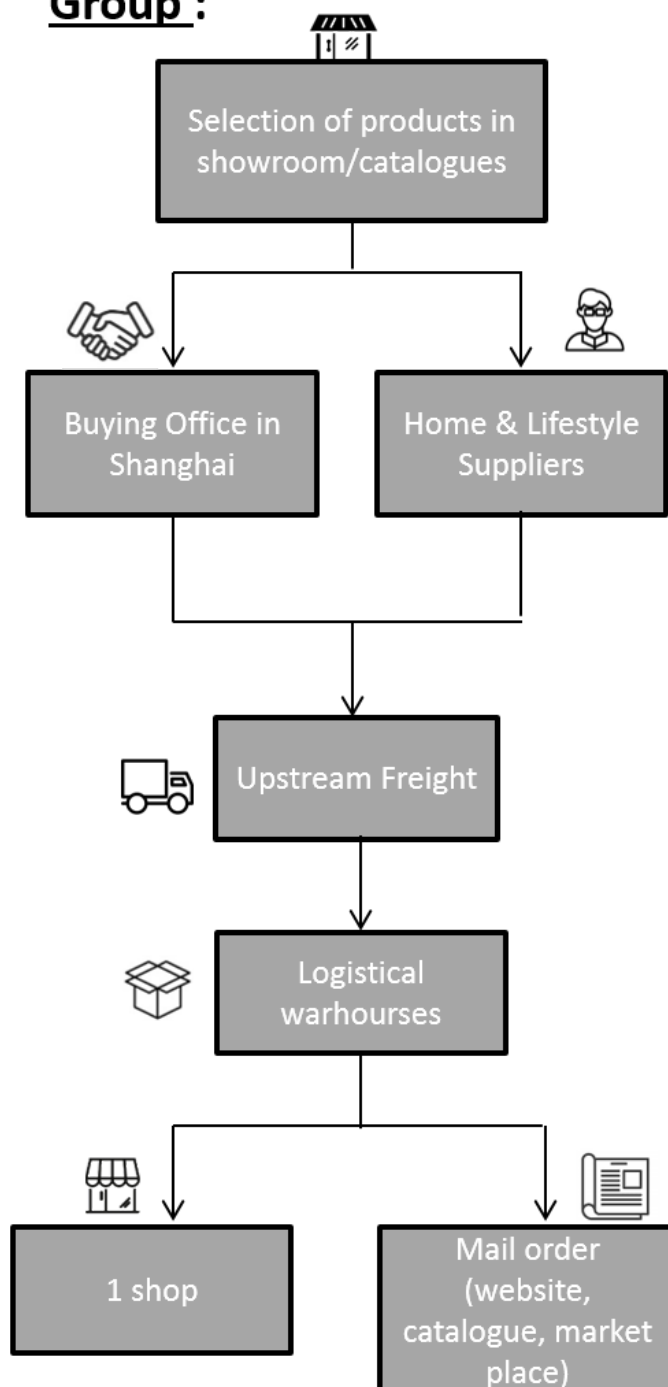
Group :

Selection of products in showroom/catalogues

Buying Office in Shanghai

Home & Lifestyle Suppliers

Upstream Freight

Logistical warhourses

1 shop

Mail order (website, catalogue, market place)